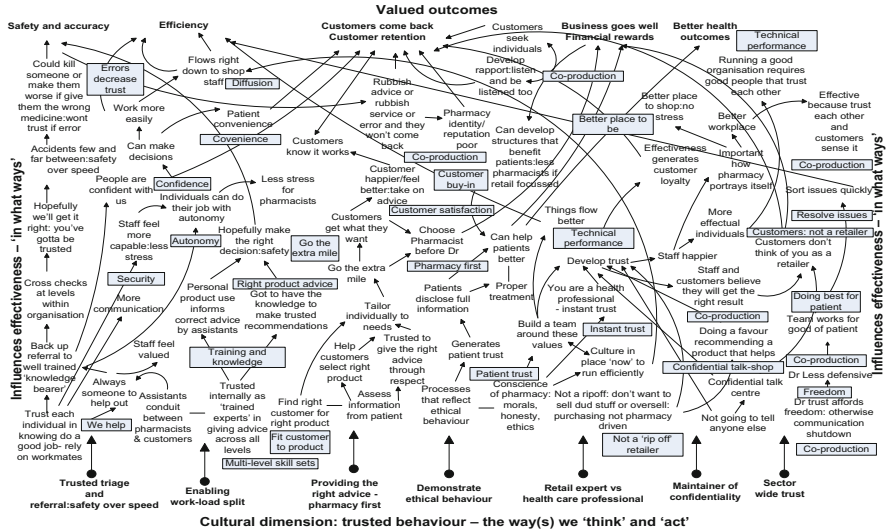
Valued outcomes

Safety and accuracy

Efficiency

Customers come back
Customer retention

Customers seek individuals

Business goes well
Financial rewards

Better health outcomes

Technical performance

Could kill someone or make them worse if give them the wrong medicine:wont trust if error

Errors decrease trust

Flows right down to shop staff

Diffusion

Develop rapport:listen and be listened too

Co-production

Running a good organisation requires good people that trust each other

Work more easily

Patient convenience

Rubbish advice or rubbish service or error and they won't come back

Pharmacy identify/ reputation poor

Can develop structures that benefit patients:less pharmacists if retail focussed

Better place to be

Better place to shop:no stress

Better workplace

Effective because trust each other and customers sense it

Accidents few and far between:safety over speed

Can make decisions

Covenience

Customers know it works

Co-production

Important how pharmacy portrays itself

Co-production

Effectiveness generates customer loyalty

People are confident with us

Confidence

Less stress for pharmacists

Customer happier/feel better:take on advice

Customer buy-in

Customer satisfaction

Sort issues quickly

Hopefully we'll get it right: you've gotta be trusted

Individuals can do their job with autonomy

Customers get what they want

Choose Pharmacist before Dr

Things flow better

Technical performance

More effectual individuals

Resolve issues

Staff feel more capable:less stress

Autonomy

Hopefully make the right decision:safety

Go the extra mile

Can help patients better

Customers: not a retailer

Customers don't think of you as a retailer

Go the extra mile

Pharmacy first

Develop trust

Staff happier

Cross checks at levels within organisation

Security

Right product advice

Patients disclose full information

Proper treatment

You are a health professional - instant trust

Staff and customers believe they will get the right result

More communication

Personal product use informs correct advice by assistants

Got to have the knowledge to make trusted recommendations

Tailor individually to needs

Generates patient trust

Build a team around these values

Instant trust

Co-production

Doing best for patient

Back up referral to well trained knowledge bearer

Staff feel valued

Training and knowledge

Help customers select right product

Trusted to give the right advice through respect

Culture in place 'now' to run efficiently

Doing a favour recommending a product that helps

Team works for good of patient

Always someone to help out

Trusted internally as 'trained experts' in giving advice across all levels

Patient trust

Confidential talk-shop

Co-production

Assistants conduit between pharmacists & customers

Find right customer for right product

Assess information from patient

Processes that reflect ethical behaviour

Conscience of pharmacy: morals, honesty, ethics

Not a ripoff: don't want to sell dud stuff or oversell: purchasing not pharmacy driven

Confidential talk centre

Dr Less defensive

Trust each individual in knowing do a good job- rely on workmates

We help

Fit customer to product

Freedom

Dr trust affords freedom: otherwise communication shutdown

Multi-level skill sets

Not a 'rip off' retailer

Not going to tell anyone else

Co-production

Influences effectiveness – 'in what ways'

Influences effectiveness – 'in what ways'

Trusted triage and referral:safety over speed

Enabling work-load split

Providing the right advice - pharmacy first

Demonstrate ethical behaviour

Retail expert vs health care professional

Maintainer of confidentiality

Sector wide trust

Cultural dimension: trusted behaviour – the way(s) we 'think' and 'act'